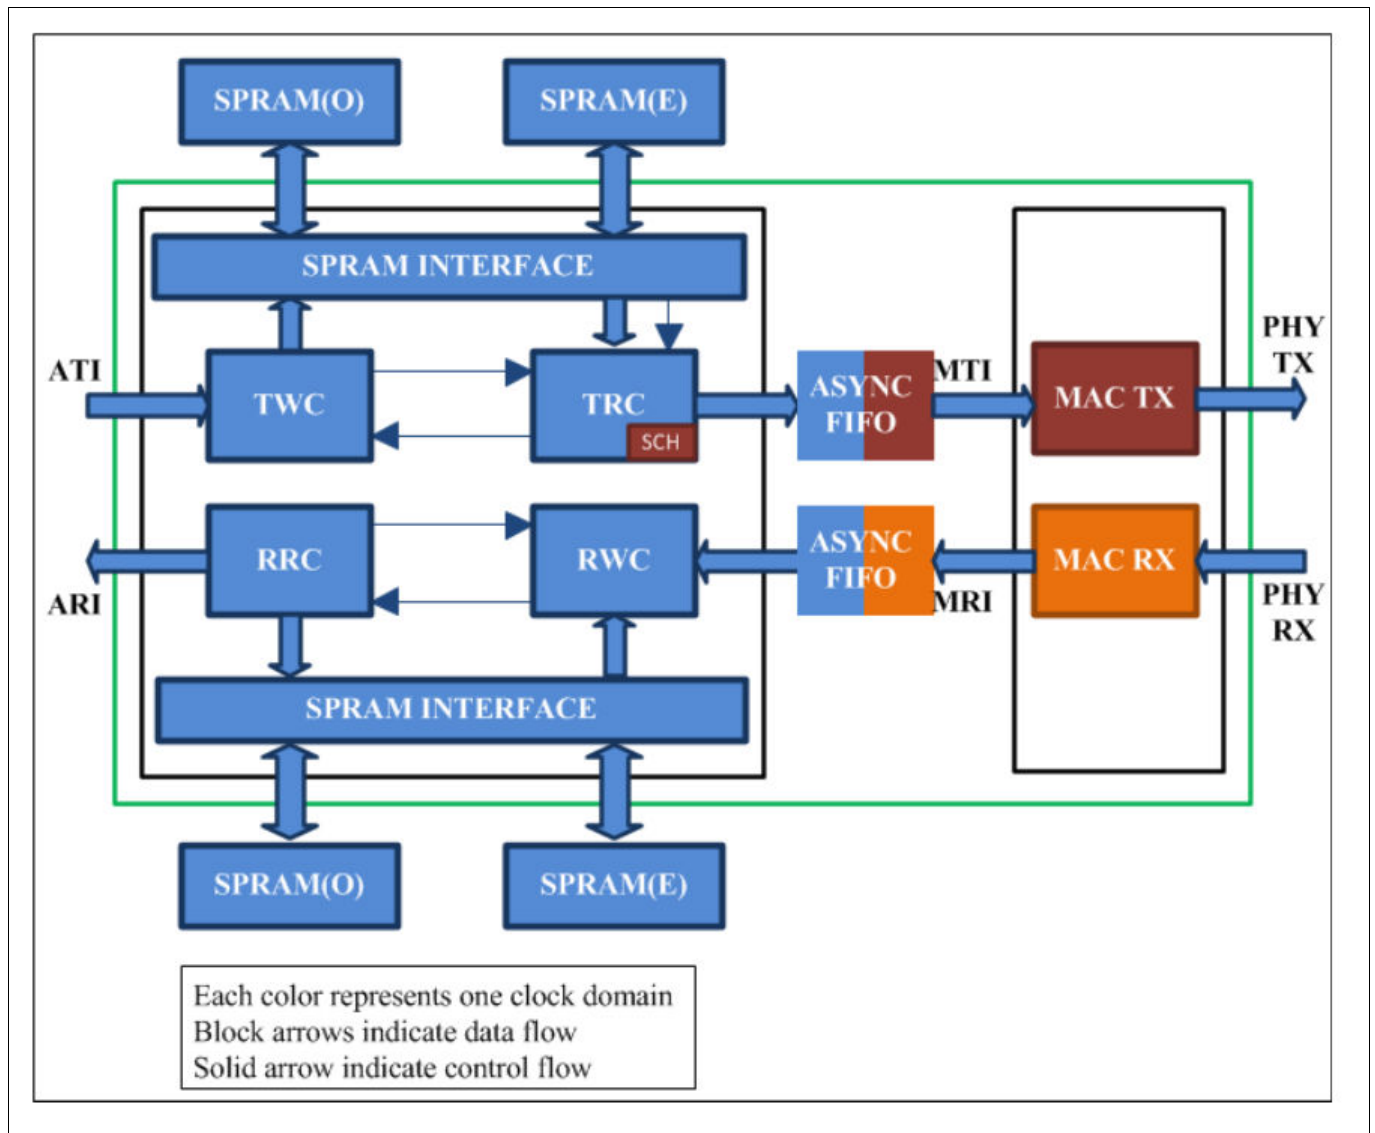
SPRAM(O)
SPRAM(E)
SPRAM INTERFACE
ATI
TWC
TRC
SCH
ASYNC FIFO
MTI
MAC TX
PHY TX
RRC
RWC
ASYNC FIFO
MAC RX
ARI
MRI
PHY RX
SPRAM INTERFACE
SPRAM(O)
SPRAM(E)

Each color represents one clock domain
Block arrows indicate data flow
Solid arrow indicate control flow